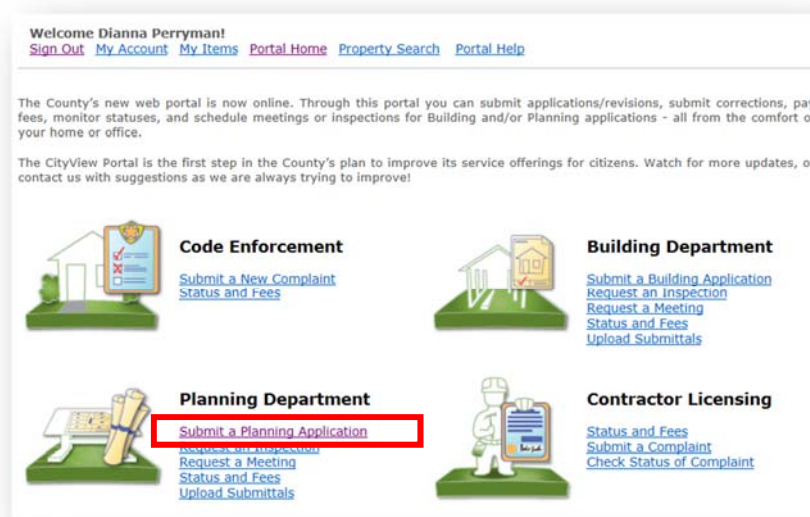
Welcome Dianna Perryman!
Sign Out My Account My Items Portal Home Property Search Portal Help

The County's new web portal is now online. Through this portal you can submit applications/revisions, submit corrections, pa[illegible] fees, monitor statuses, and schedule meetings or inspections for Building and/or Planning applications - all from the comfort o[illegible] your home or office.

The CityView Portal is the first step in the County's plan to improve its service offerings for citizens. Watch for more updates, o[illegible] contact us with suggestions as we are always trying to improve!

Code Enforcement
Submit a New Complaint
Status and Fees

Building Department
Submit a Building Application
Request an Inspection
Request a Meeting
Status and Fees
Upload Submittals

Planning Department
Submit a Planning Application
Request an Inspection
Request a Meeting
Status and Fees
Upload Submittals

Contractor Licensing
Status and Fees
Submit a Complaint
Check Status of Complaint